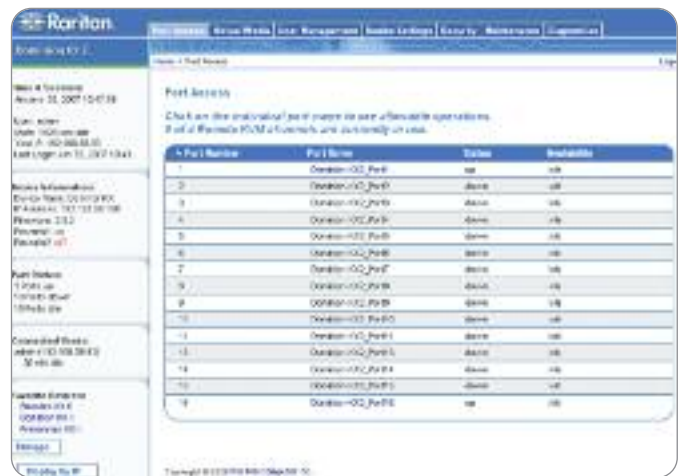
Raritan.

Port Access | Virtual Media | User Management | Device Settings | Security | Maintenance | Diagnostics

Home > Port Access

Port Access

Click on the individual port name to see allowable operations.
0 of 4 Remote KVM channels are currently in use.

| ▲ Port Number | Port Name | Status | Availability |
|---|---|---|---|
| 1 | Dominion-KX2_Port1 | up | idle |
| 2 | Dominion-KX2_Port2 | down | idle |
| 3 | Dominion-KX2_Port3 | down | idle |
| 4 | Dominion-KX2_Port4 | down | idle |
| 5 | Dominion-KX2_Port5 | down | idle |
| 6 | Dominion-KX2_Port6 | down | idle |
| 7 | Dominion-KX2_Port7 | down | idle |
| 8 | Dominion-KX2_Port8 | down | idle |
| 9 | Dominion-KX2_Port9 | down | idle |
| 10 | Dominion-KX2_Port10 | down | idle |
| 11 | Dominion-KX2_Port11 | down | idle |
| 12 | Dominion-KX2_Port12 | down | idle |
| 13 | Dominion-KX2_Port13 | down | idle |
| 14 | Dominion-KX2_Port14 | down | idle |
| 15 | Dominion-KX2_Port15 | down | idle |
| 16 | Dominion-KX2_Port16 | up | idle |

Time & Session:
January 31, 2007 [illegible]

User: admin
State: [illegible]
Your IP: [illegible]
Last Login: Jan 31, 2007 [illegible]

Device Information:
Device Name: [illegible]
IP Address: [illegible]
Firmware: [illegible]
Powered: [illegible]
Redundant: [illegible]

Port States:
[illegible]

Connected Users:
admin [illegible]

Online Help

Favorite Devices:
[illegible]

Manage

Display By IP

Copyright © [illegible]

Logout